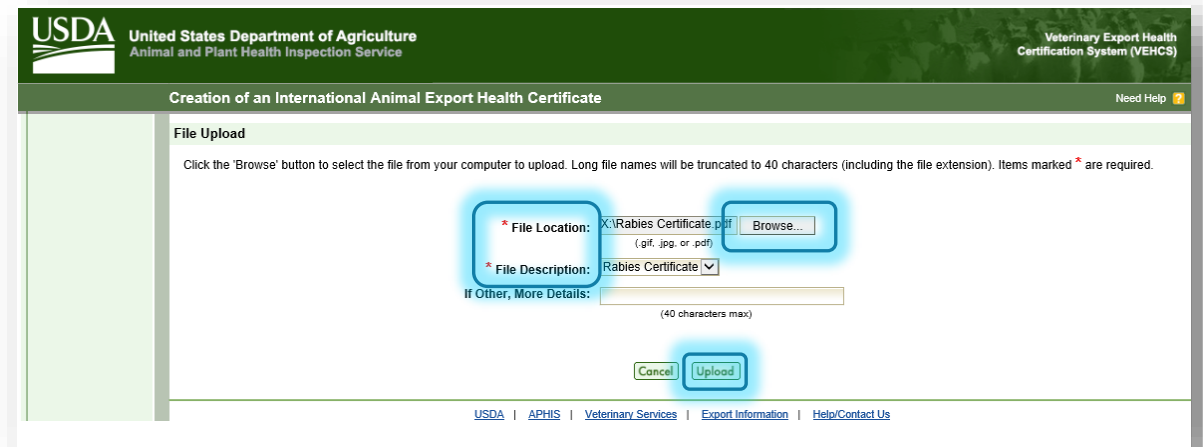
USDA United States Department of Agriculture
Animal and Plant Health Inspection Service

Veterinary Export Health Certification System (VEHCS)

Creation of an International Animal Export Health Certificate

Need Help ?

File Upload

Click the 'Browse' button to select the file from your computer to upload. Long file names will be truncated to 40 characters (including the file extension). Items marked * are required.

* File Location: X:\Rabies Certificate.pdf Browse...
(.gif, .jpg, or .pdf)

* File Description: Rabies Certificate

If Other, More Details:
(40 characters max)

Cancel Upload

USDA | APHIS | Veterinary Services | Export Information | Help/Contact Us